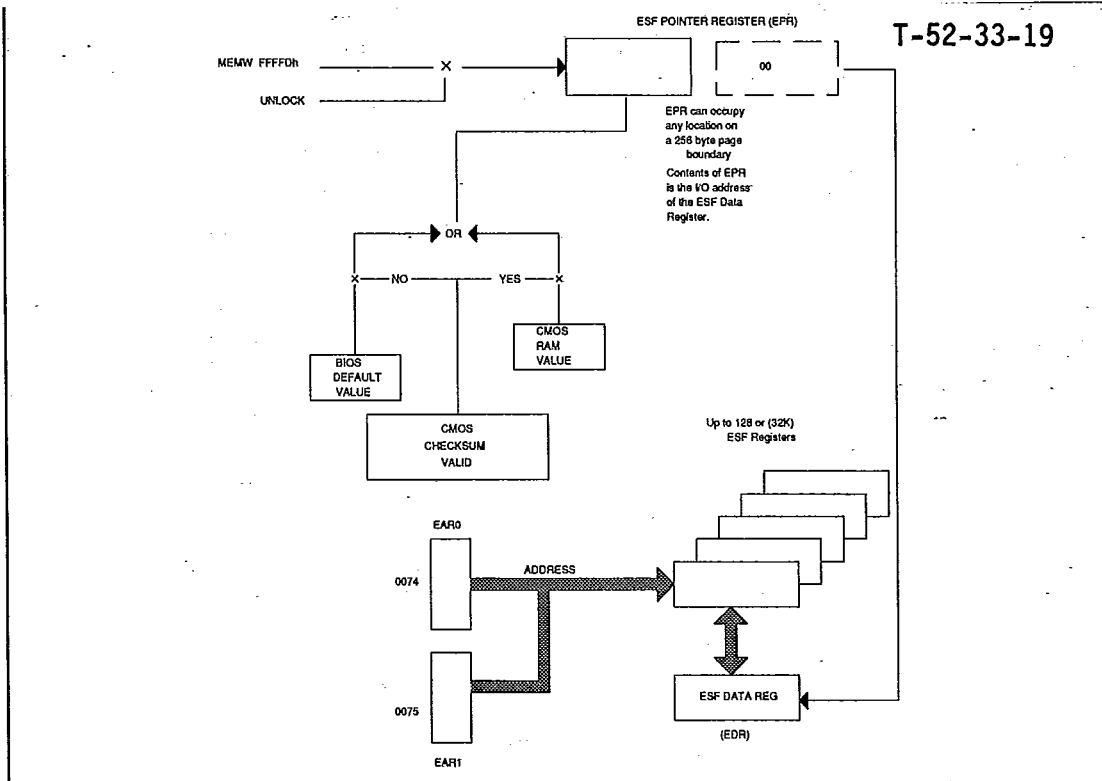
T-52-33-19

ESF POINTER REGISTER (EPR)

MEMW FFFFDh

UNLOCK

00

EPR can occupy any location on a 256 byte page boundary

Contents of EPR is the I/O address of the ESF Data Register.

OR

NO

YES

BIOS DEFAULT VALUE

CMOS RAM VALUE

CMOS CHECKSUM VALID

Up to 128 or (32K) ESF Registers

EAR0

0074

ADDRESS

0075

EAR1

ESF DATA REG

(EDR)